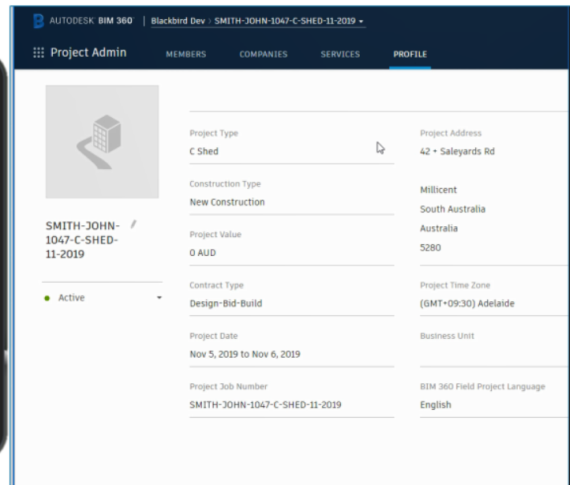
AUTODESK BIM 360 | Blackbird Dev › SMITH-JOHN-1047-C-SHED-11-2019

Project Admin

MEMBERS COMPANIES SERVICES PROFILE

SMITH-JOHN-1047-C-SHED-11-2019

Active

Project Type
C Shed

Construction Type
New Construction

Project Value
0 AUD

Contract Type
Design-Bid-Build

Project Date
Nov 5, 2019 to Nov 6, 2019

Project Job Number
SMITH-JOHN-1047-C-SHED-11-2019

Project Address
42 • Saleyards Rd

Millicent
South Australia
Australia
5280

Project Time Zone
(GMT+09:30) Adelaide

Business Unit

BIM 360 Field Project Language
English